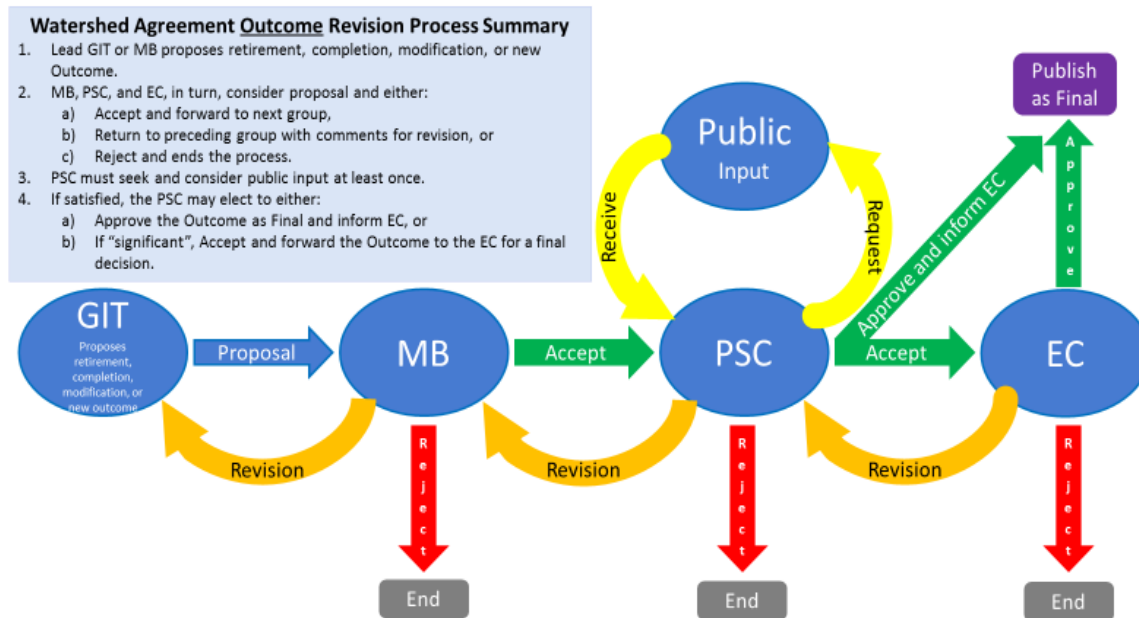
Watershed Agreement Outcome Revision Process Summary

1. Lead GIT or MB proposes retirement, completion, modification, or new Outcome.
2. MB, PSC, and EC, in turn, consider proposal and either:
a) Accept and forward to next group,
b) Return to preceding group with comments for revision, or
c) Reject and ends the process.
3. PSC must seek and consider public input at least once.
4. If satisfied, the PSC may elect to either:
a) Approve the Outcome as Final and inform EC, or
b) If "significant", Accept and forward the Outcome to the EC for a final decision.

Publish as Final

Public Input

Receive

Request

Approve and inform EC

Approve

GIT
Proposes retirement, completion, modification, or new outcome

Proposal

MB

Accept

PSC

Accept

EC

Revision

Reject

Revision

Reject

Revision

Reject

End

End

End